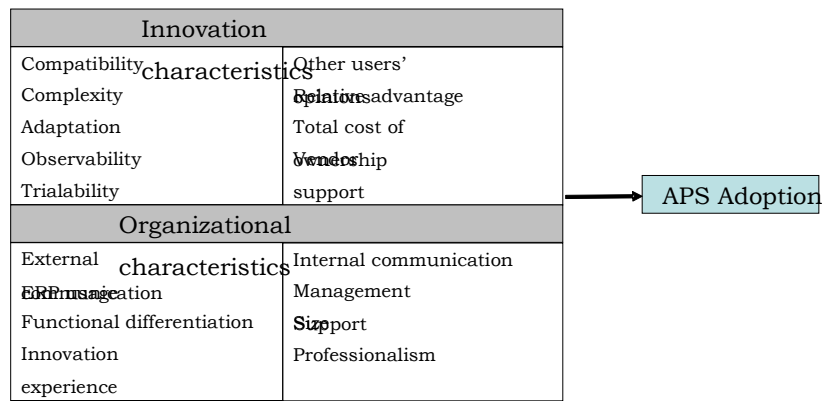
Innovation characteristics

Compatibility
Complexity
Adaptation
Observability
Trialability

Other users' opinions
Relative advantage
Total cost of ownership
Vendor support

Organizational characteristics

External communication
ERP usage
Functional differentiation
Innovation experience

Internal communication
Management support
Size
Professionalism

APS Adoption